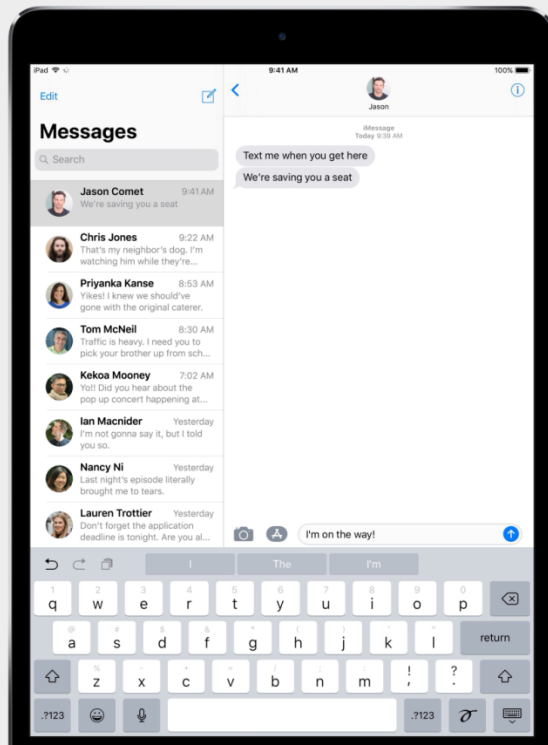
iPad
9:41 AM
100%

Edit

Messages

Search

Jason Comet 9:41 AM
We're saving you a seat

Chris Jones 9:22 AM
That's my neighbor's dog. I'm watching him while they're...

Priyanka Kanse 8:53 AM
Yikes! I knew we should've gone with the original caterer.

Tom McNeil 8:30 AM
Traffic is heavy. I need you to pick your brother up from sch...

Kekoa Mooney 7:02 AM
Yo!! Did you hear about the pop up concert happening at...

Ian Macnider Yesterday
I'm not gonna say it, but I told you so.

Nancy Ni Yesterday
Last night's episode literally brought me to tears.

Lauren Trottier Yesterday
Don't forget the application deadline is tonight. Are you al...

Jason

iMessage
Today 9:39 AM

Text me when you get here

We're saving you a seat

I'm on the way!

I
The
I'm

1 q
2 w
3 e
4 r
5 t
6 y
7 u
8 i
9 o
0 p

@ a
# s
$ d
& f
* g
( h
) j
' k
" l
return

% z
- x
+ c
= v
/ b
; n
: m
! ,
? .

.?123
.?123